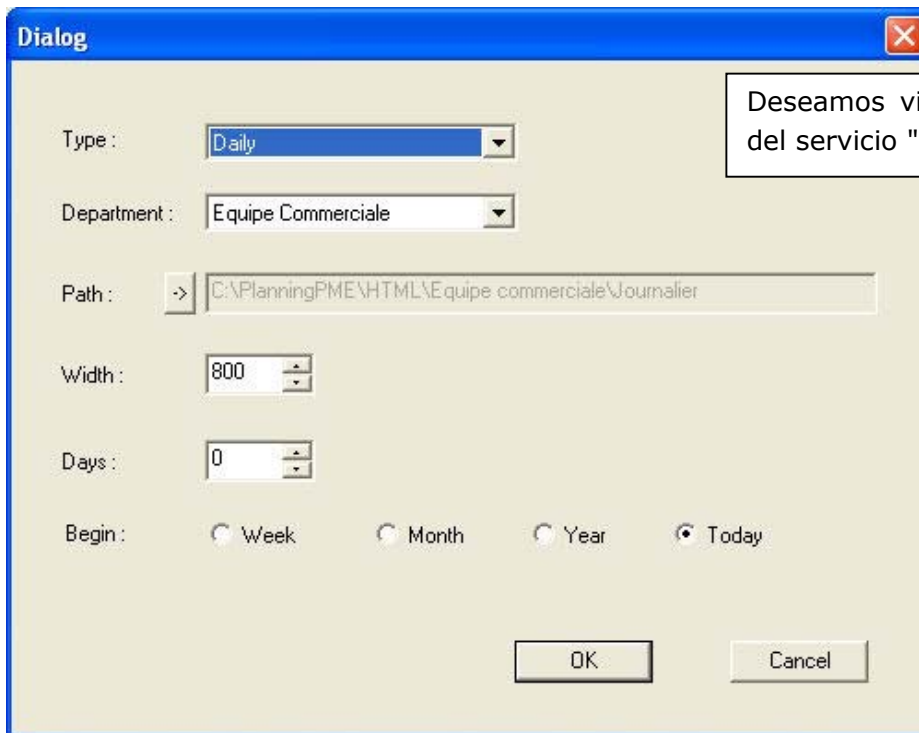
Dialog

Deseamos vi
del servicio "

Type : Daily

Department : Equipe Commerciale

Path : -> C:\PlanningPME\HTML\Equipe commerciale\Journalier

Width : 800

Days : 0

Begin : Week Month Year Today

OK Cancel